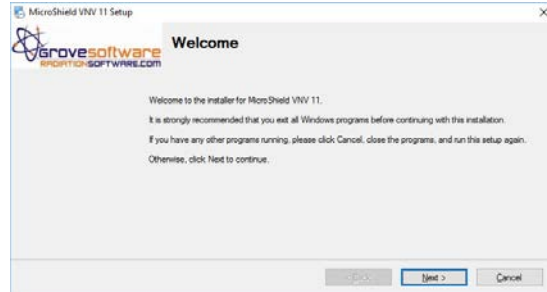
MicroShield VNV 11 Setup

×

Grovesoftware
RADIATIONSOFTWARE.COM

Welcome

Welcome to the installer for MicroShield VNV 11.

It is strongly recommended that you exit all Windows programs before continuing with this installation.

If you have any other programs running, please click Cancel, close the programs, and run this setup again.

Otherwise, click Next to continue.

< Back

Next >

Cancel